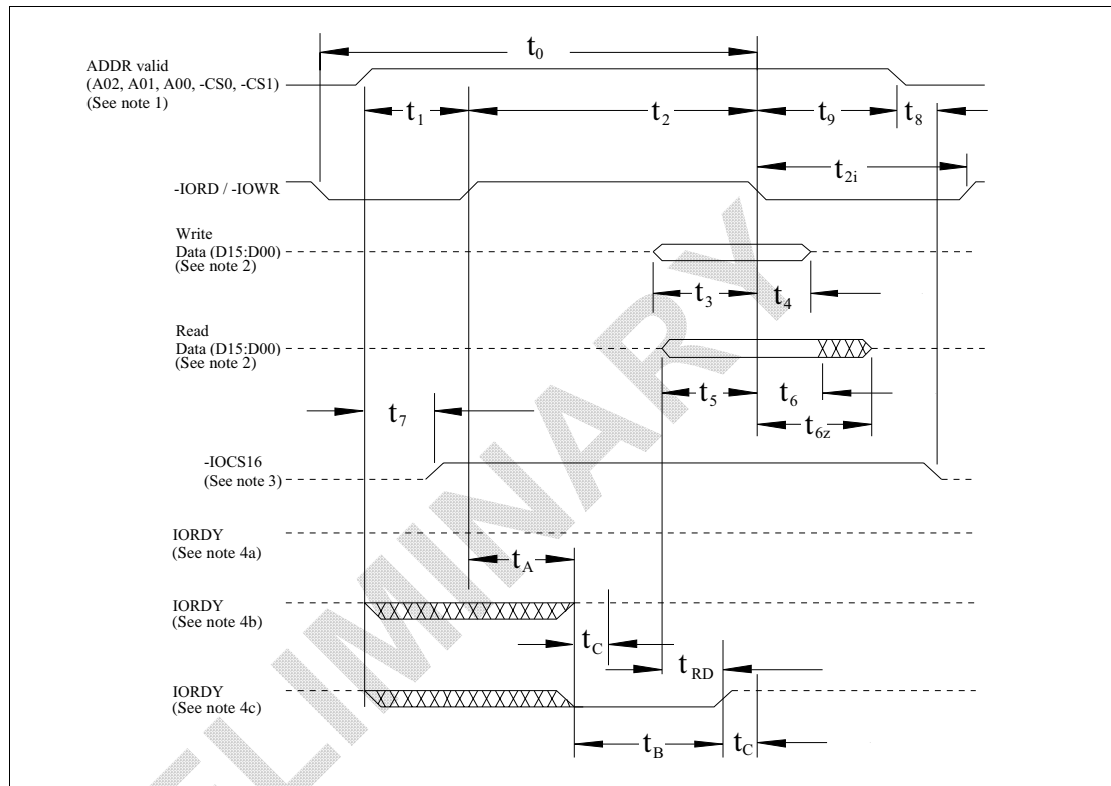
ADDR valid (A02, A01, A00, -CS0, -CS1) (See note 1)

$t_0$

$t_1$

$t_2$

$t_9$

$t_8$

$t_{2i}$

-IORD / -IOWR

Write Data (D15:D00) (See note 2)

$t_3$

$t_4$

Read Data (D15:D00) (See note 2)

$t_5$

$t_6$

$t_{6z}$

$t_7$

-IOCS16 (See note 3)

IORDY (See note 4a)

$t_A$

IORDY (See note 4b)

$t_C$

$t_{RD}$

IORDY (See note 4c)

$t_B$

$t_C$

PRELIMINARY